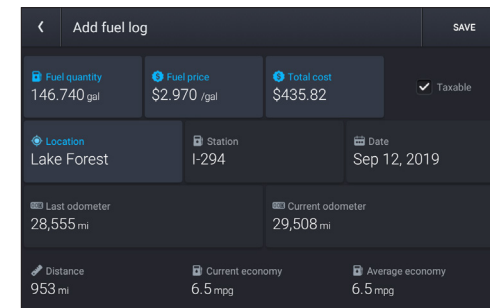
Add fuel log
SAVE

Fuel quantity
146.740 gal

Fuel price
$2.970 /gal

Total cost
$435.82

Taxable

Location
Lake Forest

Station
I-294

Date
Sep 12, 2019

Last odometer
28,555 mi

Current odometer
29,508 mi

Distance
953 mi

Current economy
6.5 mpg

Average economy
6.5 mpg